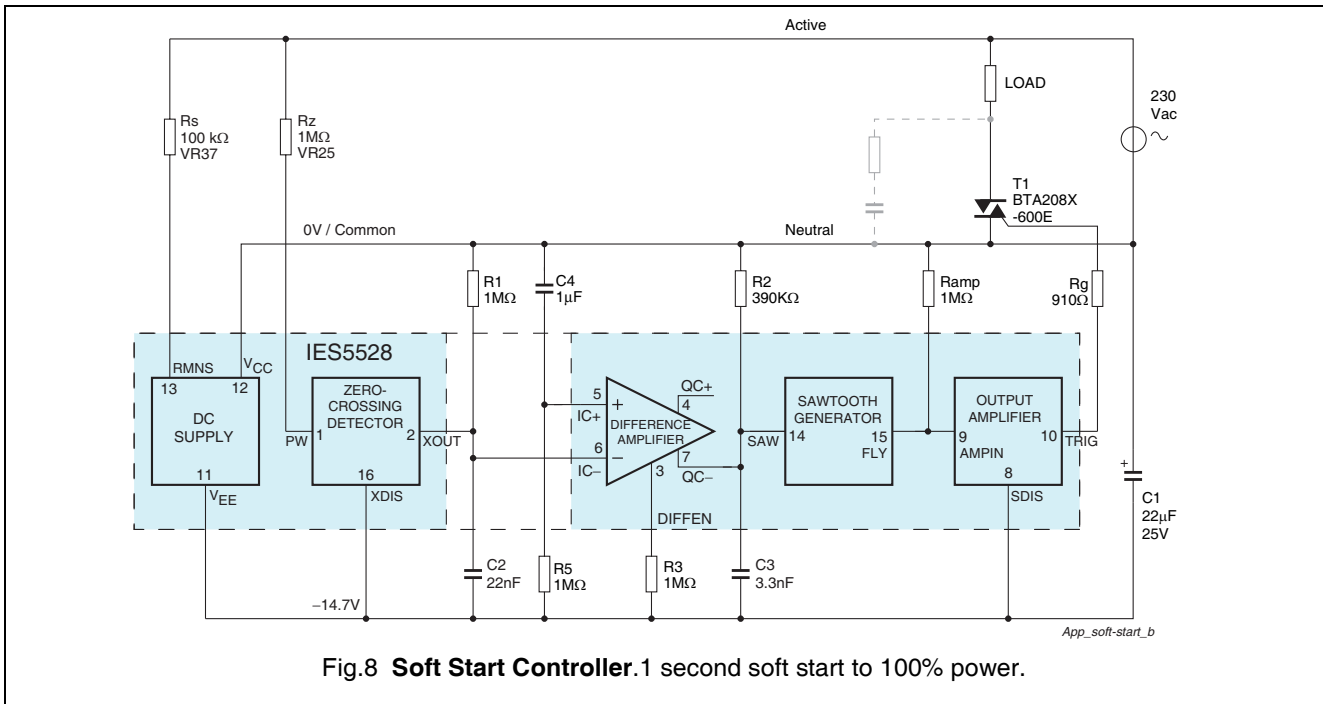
Active

LOAD

230 Vac

Rs
100 kΩ
VR37

Rz
1MΩ
VR25

T1
BTA208X
-600E

0V / Common

Neutral

R1
1MΩ

C4
1μF

R2
390KΩ

Ramp
1MΩ

Rg
910Ω

IES5528

RMNS
13

$V_{CC}$
12

DC SUPPLY

11
$V_{EE}$

ZERO-CROSSING DETECTOR

PW 1

2 XOUT

16
XDIS

5
IC+

6
IC–

DIFFERENCE AMPLIFIER

QC+
4

7
QC–

3

DIFFEN

SAW 14

SAWTOOTH GENERATOR

15
FLY

OUTPUT AMPLIFIER

9
AMPIN

10 TRIG

8
SDIS

C1
22μF
25V

C2
22nF

R5
1MΩ

R3
1MΩ

C3
3.3nF

–14.7V

App_soft-start_b

Fig.8 **Soft Start Controller**.1 second soft start to 100% power.